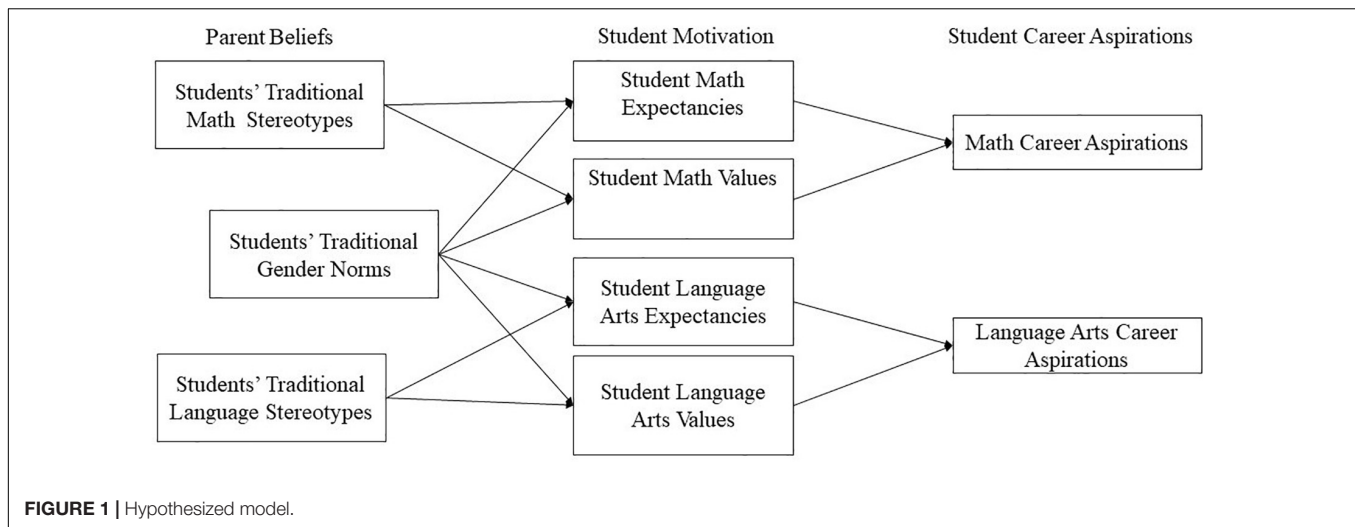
Parent Beliefs

Student Motivation

Student Career Aspirations

Students' Traditional Math Stereotypes

Student Math Expectancies

Math Career Aspirations

Student Math Values

Students' Traditional Gender Norms

Student Language Arts Expectancies

Language Arts Career Aspirations

Students' Traditional Language Stereotypes

Student Language Arts Values

FIGURE 1 | Hypothesized model.